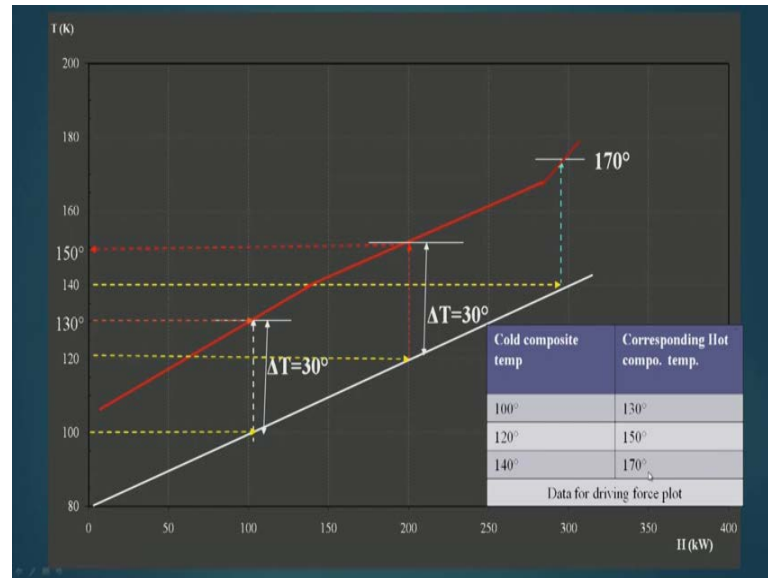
T (K)

200

180

160

150°

140

130°

120

100

80

0 50 100 150 200 250 300 350 400

H (kW)

170°

ΔT=30°

ΔT=30°

| Cold composite temp | Corresponding Hot compo. temp. |
|---|---|
| 100° | 130° |
| 120° | 150° |
| 140° | 170° |

Data for driving force plot